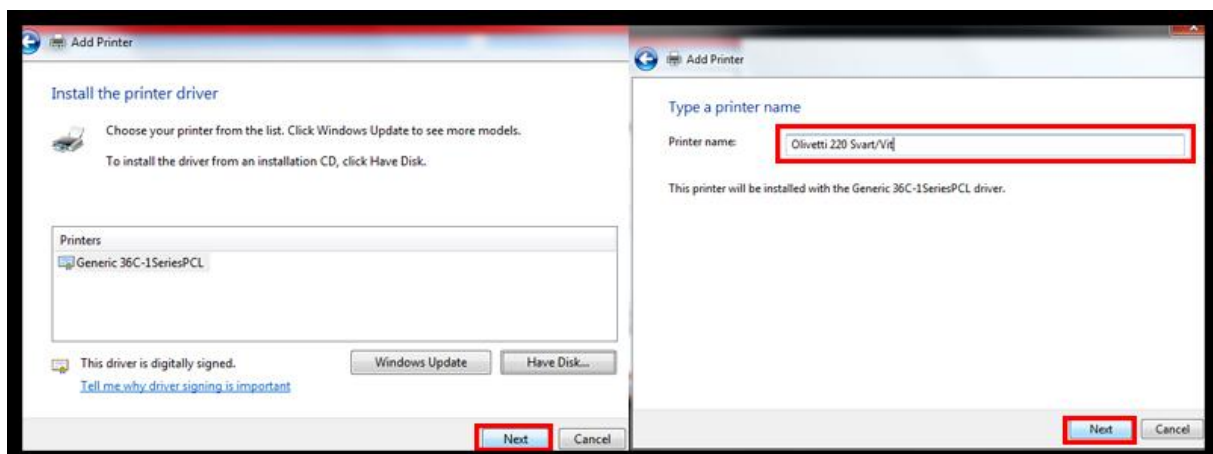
Add Printer

Install the printer driver

Choose your printer from the list. Click Windows Update to see more models.

To install the driver from an installation CD, click Have Disk.

Printers

Generic 36C-1SeriesPCL

This driver is digitally signed.

Tell me why driver signing is important

Windows Update

Have Disk...

Next

Cancel

Add Printer

Type a printer name

Printer name:

Olivetti 220 Svart/Vit

This printer will be installed with the Generic 36C-1SeriesPCL driver.

Next

Cancel